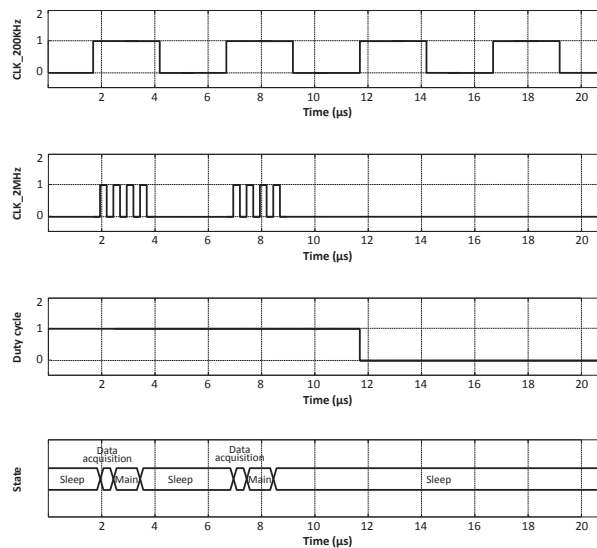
CLK_200KHz
2
1
0
2 4 6 8 10 12 14 16 18 20
Time (µs)

CLK_2MHz
2
1
0
2 4 6 8 10 12 14 16 18 20
Time (µs)

Duty cycle
2
1
0
2 4 6 8 10 12 14 16 18 20
Time (µs)

State
Data acquisition
Data acquisition
Sleep
Main
Sleep
Main
Sleep
2 4 6 8 10 12 14 16 18 20
Time (µs)